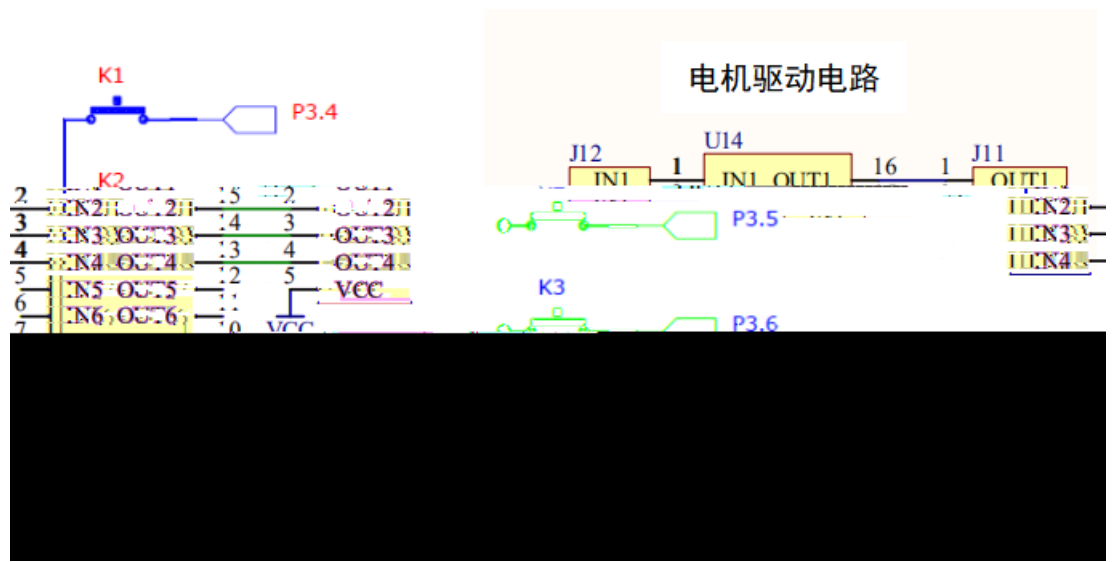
K1

P3.4

电机驱动电路

U14

J12

J11

IN1

1

IN1 OUT1

16

1

OUT1

K2

2

IN2

OUT2

5

2

OUT2

3

IN3

OUT3

4

3

OUT3

4

IN4

OUT4

3

4

OUT4

5

IN5

OUT5

2

5

VCC

6

IN6

OUT6

7

0

VCC

P3.5

IN2

IN3

IN4

K3

P3.6